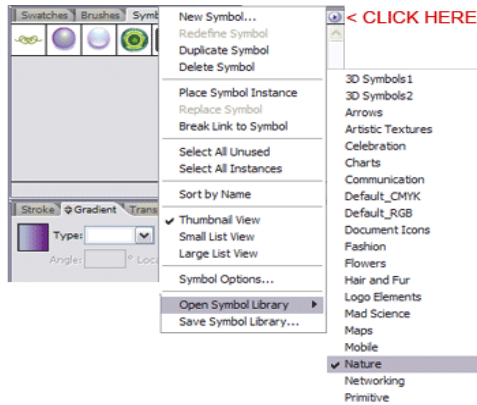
Swatches Brushes Symb

< CLICK HERE

New Symbol...
Redefine Symbol
Duplicate Symbol
Delete Symbol

Place Symbol Instance
Replace Symbol
Break Link to Symbol

Select All Unused
Select All Instances

Sort by Name

✔ Thumbnail View
Small List View
Large List View

Symbol Options...

Open Symbol Library
Save Symbol Library...

Stroke Gradient Trans

Type:

Angle: ° Loca

3D Symbols1
3D Symbols2
Arrows
Artistic Textures
Celebration
Charts
Communication
Default_CMYK
Default_RGB
Document Icons
Fashion
Flowers
Hair and Fur
Logo Elements
Mad Science
Maps
Mobile
✔ Nature
Networking
Primitive